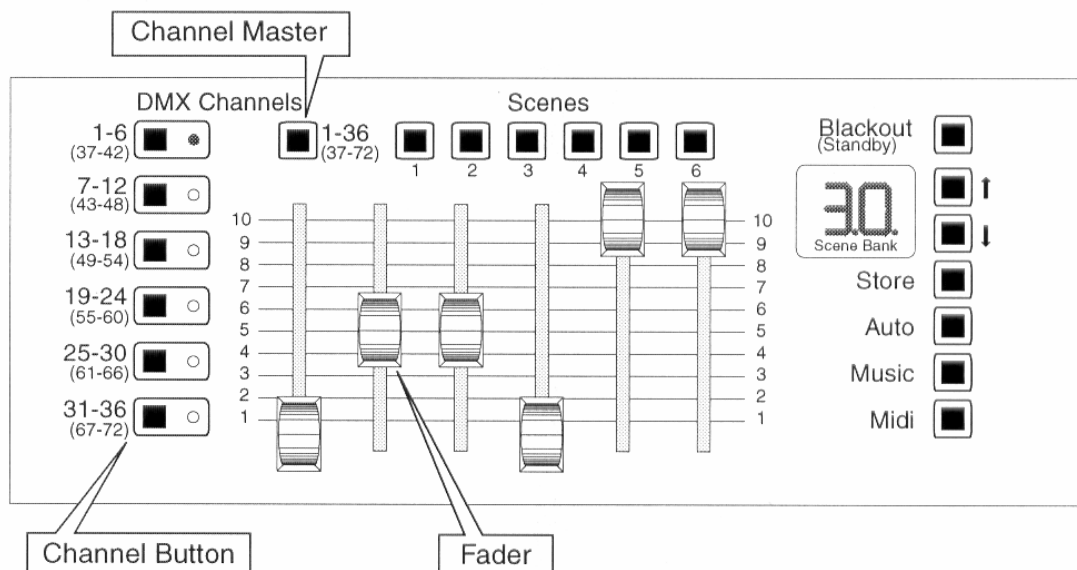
Channel Master

DMX Channels

1-6 (37-42)
7-12 (43-48)
13-18 (49-54)
19-24 (55-60)
25-30 (61-66)
31-36 (67-72)

1-36 (37-72)

Scenes

1 2 3 4 5 6

10 9 8 7 6 5 4 3 2 1

10 9 8 7 6 5 4 3 2 1

Blackout (Standby)

30.

Scene Bank

Store
Auto
Music
Midi

Channel Button

Fader